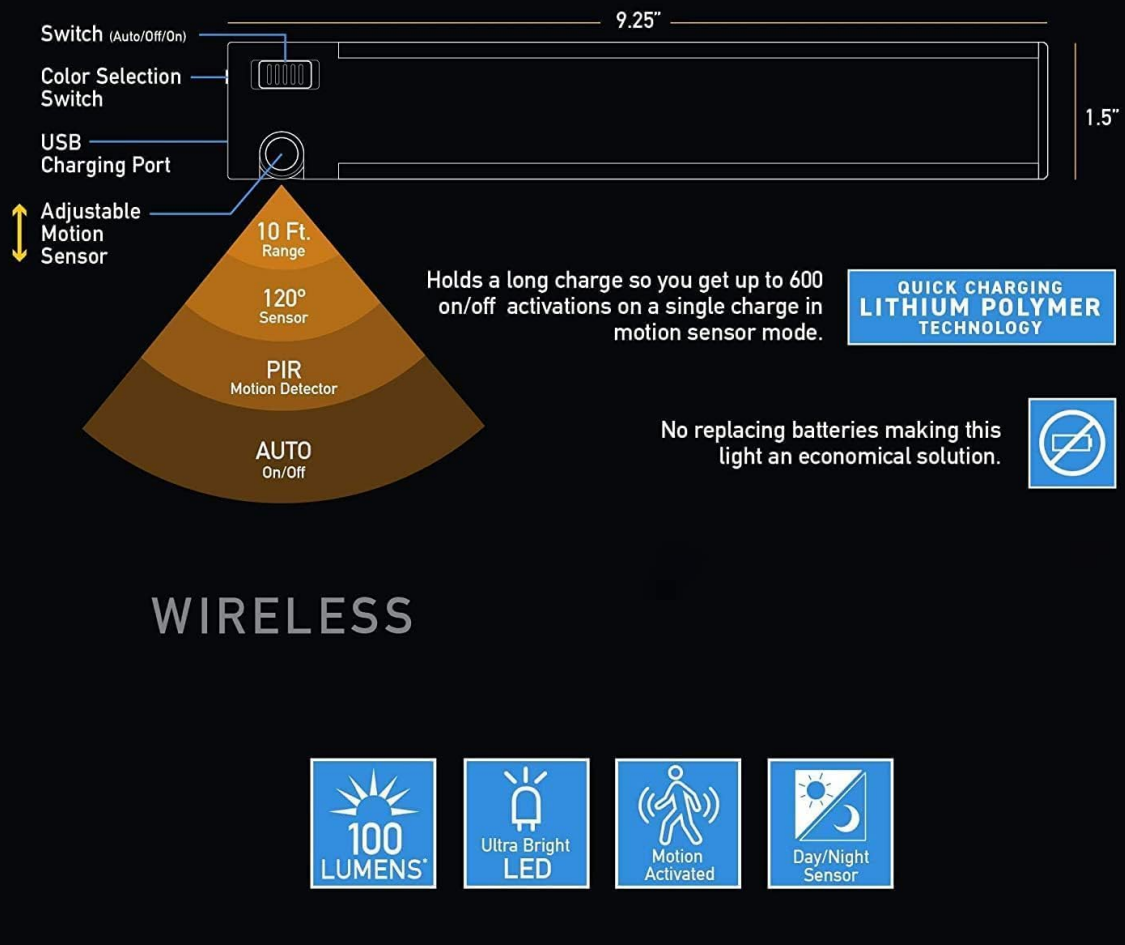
Switch (Auto/Off/On)

Color Selection Switch

USB Charging Port

Adjustable Motion Sensor

9.25"

1.5"

10 Ft. Range

120° Sensor

PIR Motion Detector

AUTO On/Off

Holds a long charge so you get up to 600 on/off activations on a single charge in motion sensor mode.

QUICK CHARGING LITHIUM POLYMER TECHNOLOGY

No replacing batteries making this light an economical solution.

WIRELESS

100 LUMENS*

Ultra Bright LED

Motion Activated

Day/Night Sensor